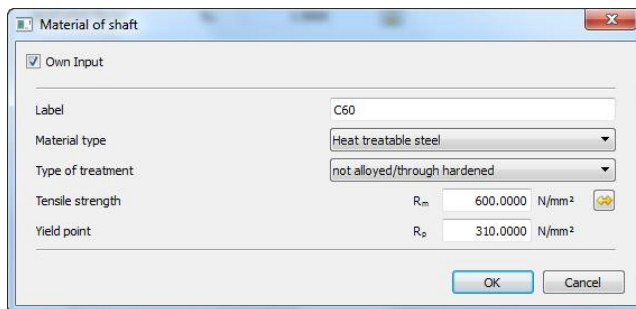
Material of shaft

Own Input

Label C60

Material type Heat treatable steel

Type of treatment not alloyed/through hardened

Tensile strength $R_m$ 600.0000 N/mm²

Yield point $R_p$ 310.0000 N/mm²

OK Cancel